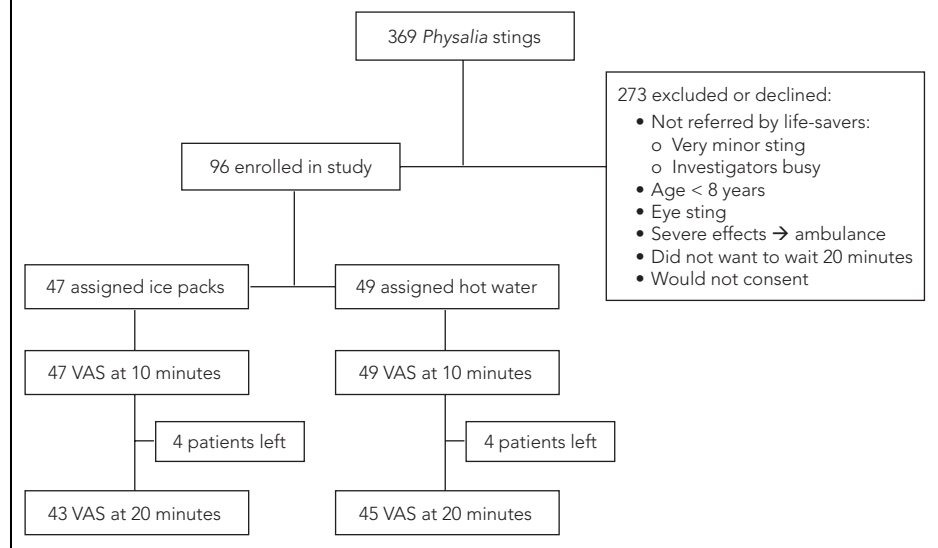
369 *Physalia* stings

273 excluded or declined:
- Not referred by life-savers:
  - o Very minor sting
  - o Investigators busy
- Age < 8 years
- Eye sting
- Severe effects → ambulance
- Did not want to wait 20 minutes
- Would not consent

96 enrolled in study

47 assigned ice packs

49 assigned hot water

47 VAS at 10 minutes

4 patients left

43 VAS at 20 minutes

49 VAS at 10 minutes

4 patients left

45 VAS at 20 minutes